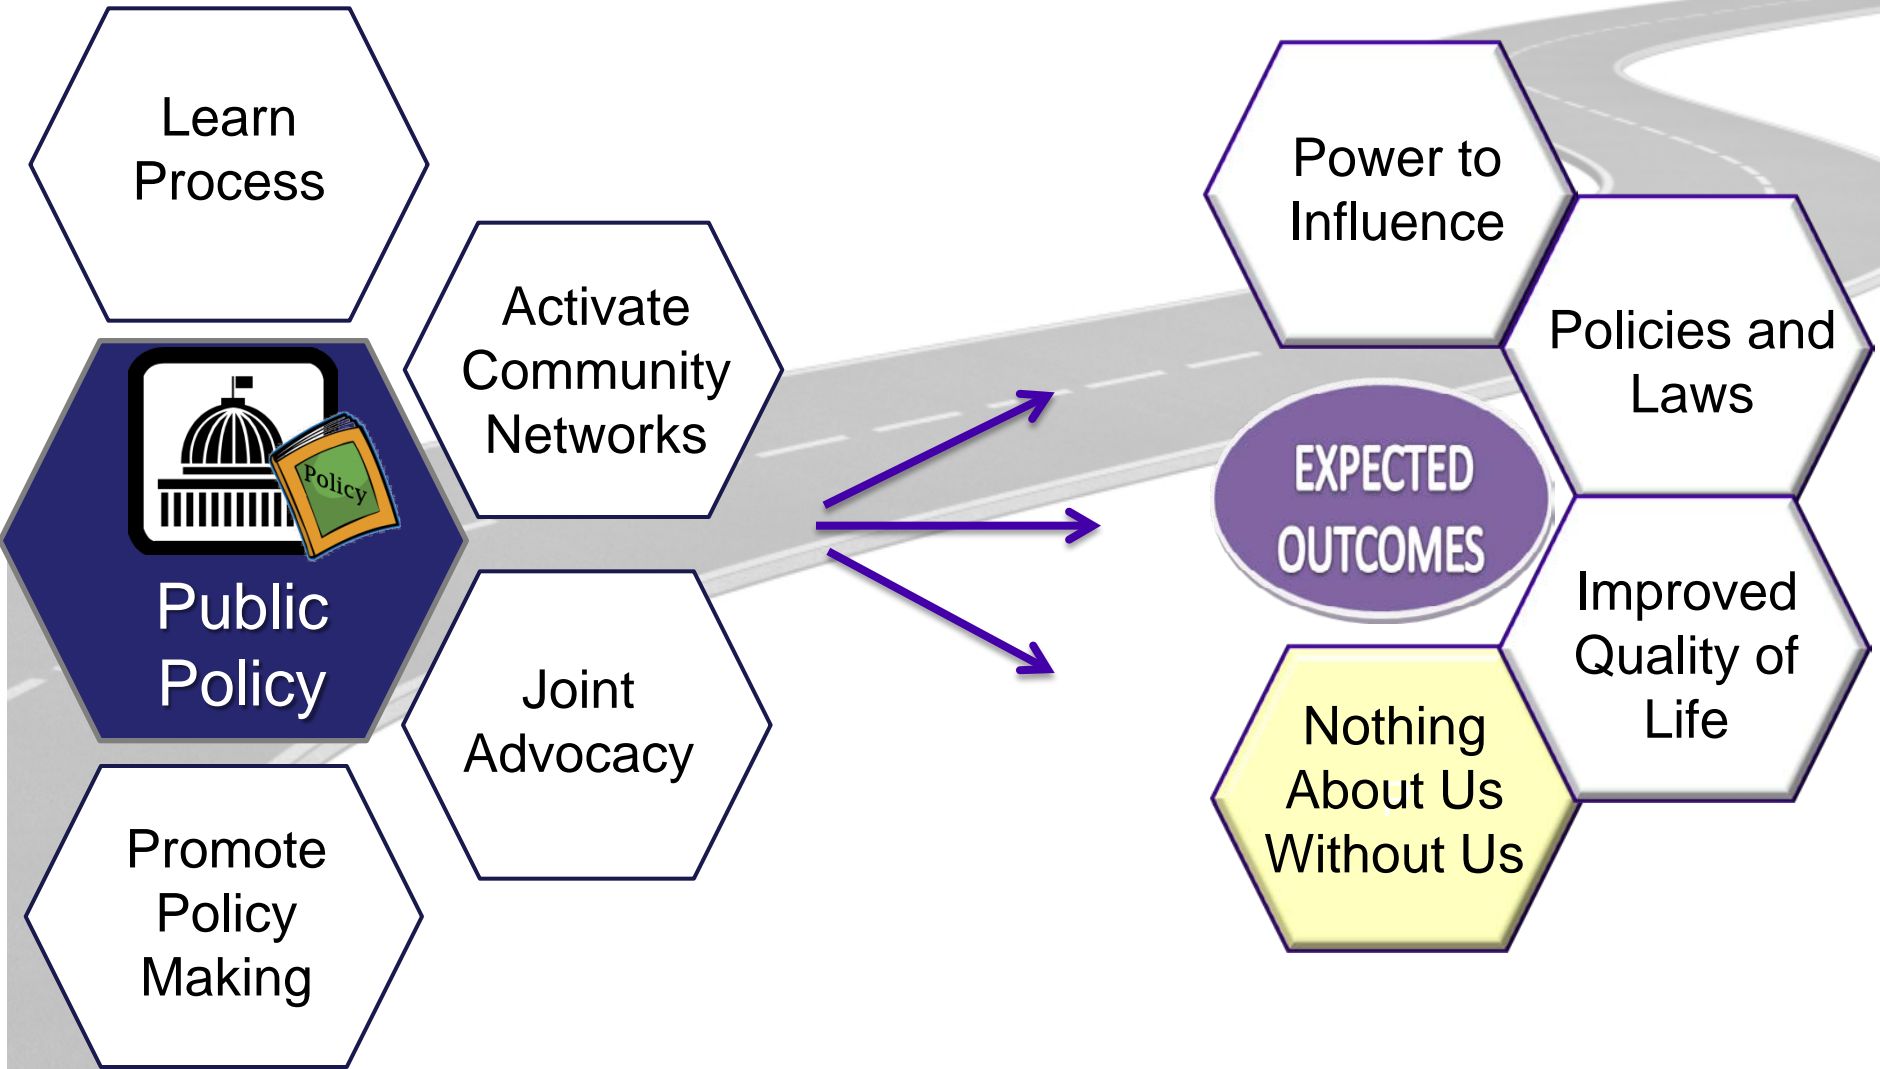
Learn Process

Activate Community Networks

Policy

Public Policy

Joint Advocacy

Promote Policy Making

Power to Influence

Policies and Laws

EXPECTED OUTCOMES

Improved Quality of Life

Nothing About Us Without Us